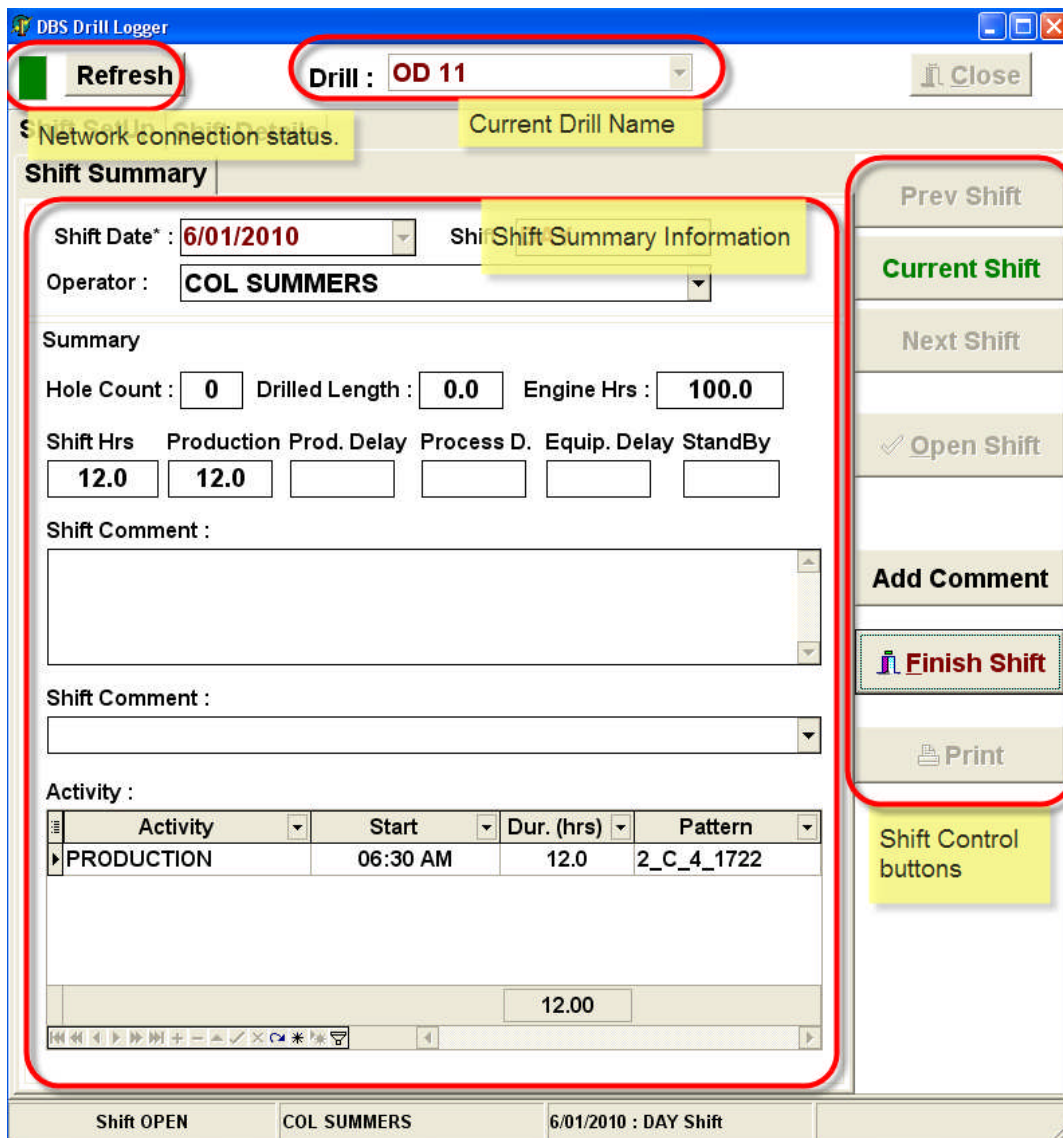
DBS Drill Logger

Refresh

Drill : OD 11

Close

Network connection status.

Current Drill Name

Shift Summary

Prev Shift

Shift Date* : 6/01/2010

Shi Shift Summary Information

Current Shift

Operator : COL SUMMERS

Next Shift

Summary

Hole Count : 0 Drilled Length : 0.0 Engine Hrs : 100.0

| Shift Hrs | Production | Prod. Delay | Process D. | Equip. Delay | StandBy |
|---|---|---|---|---|---|
| 12.0 | 12.0 | | | | |

Open Shift

Shift Comment :

Add Comment

Finish Shift

Shift Comment :

Print

Activity :

| Activity | Start | Dur. (hrs) | Pattern |
|---|---|---|---|
| PRODUCTION | 06:30 AM | 12.0 | 2_C_4_1722 |
| | | 12.00 | |

Shift Control buttons

Shift OPEN COL SUMMERS 6/01/2010 : DAY Shift